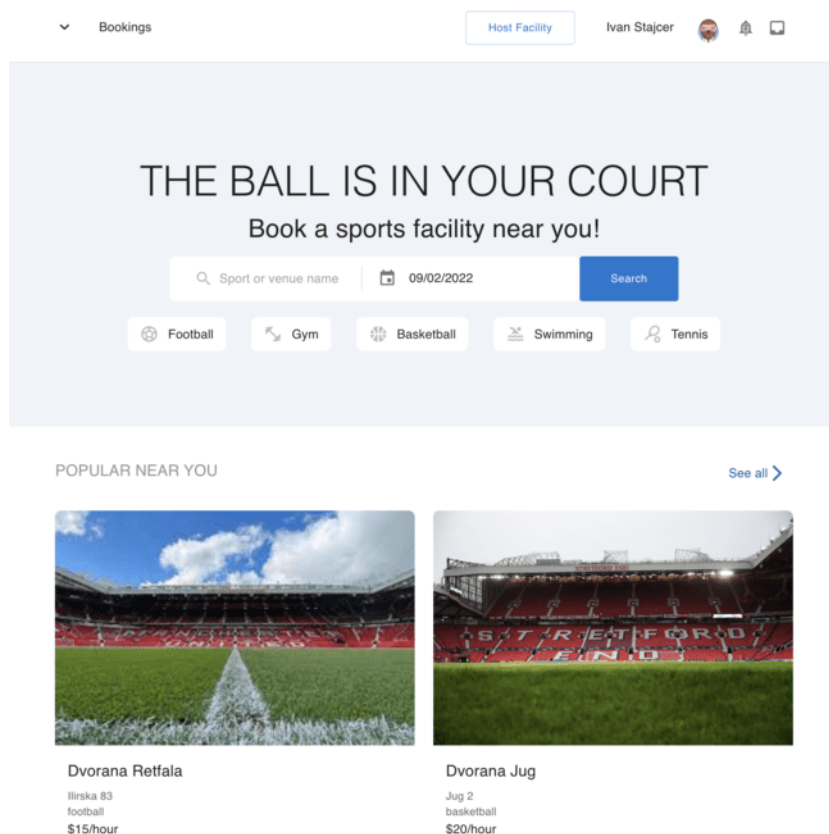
Bookings

Host Facility

Ivan Stajcer

THE BALL IS IN YOUR COURT

Book a sports facility near you!

Sport or venue name

09/02/2022

Search

Football

Gym

Basketball

Swimming

Tennis

POPULAR NEAR YOU

See all

STRETFORD END

Dvorana Retfala

Ilirska 83
football
$15/hour

Dvorana Jug

Jug 2
basketball
$20/hour